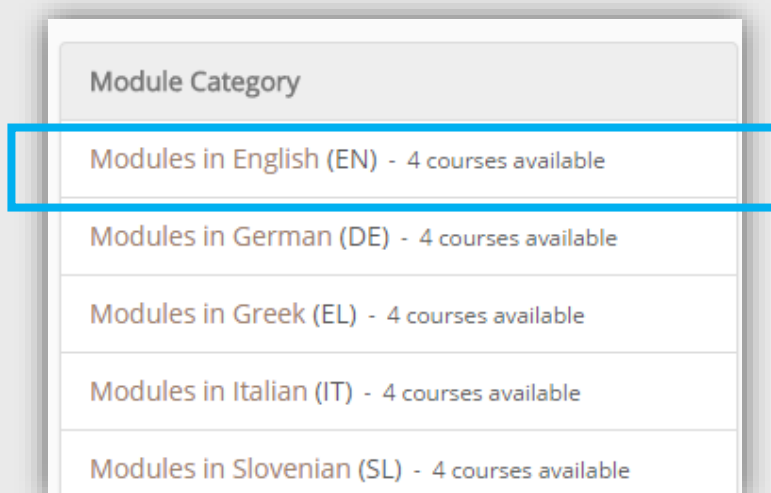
Module Category

Modules in English (EN) - 4 courses available

Modules in German (DE) - 4 courses available

Modules in Greek (EL) - 4 courses available

Modules in Italian (IT) - 4 courses available

Modules in Slovenian (SL) - 4 courses available